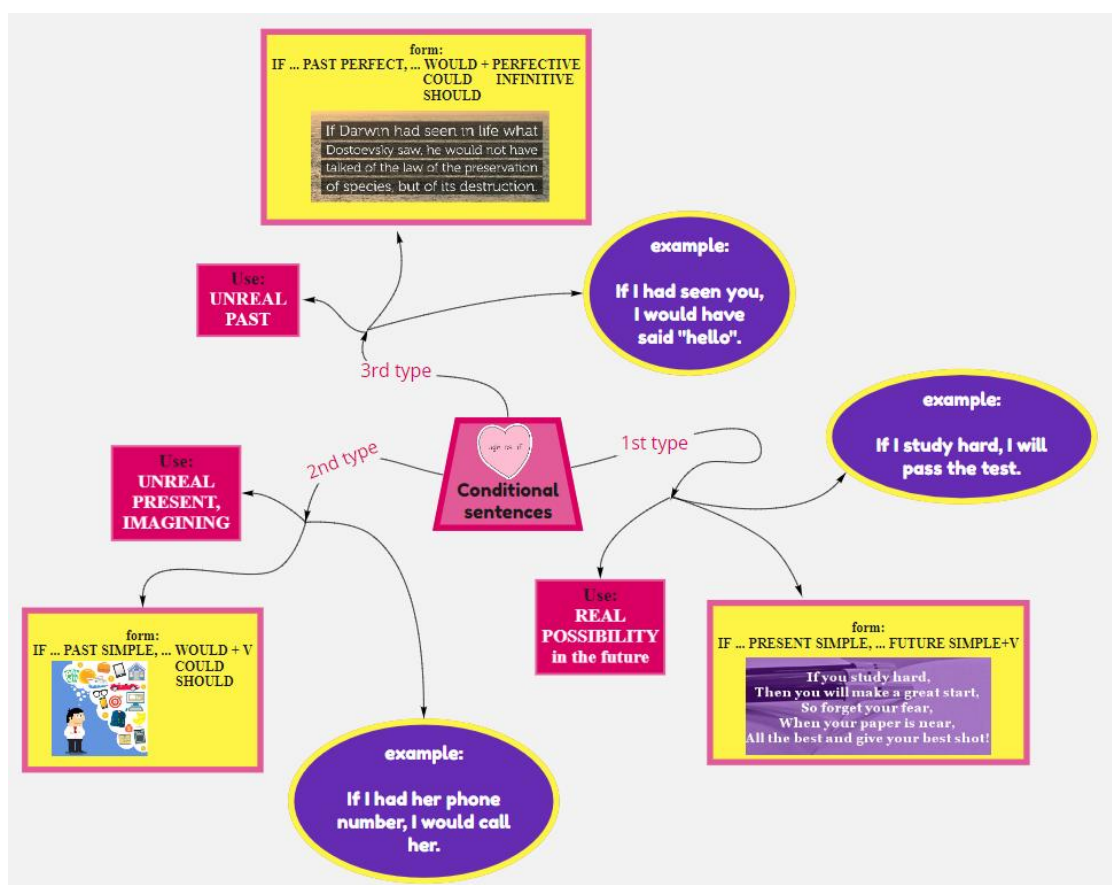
form:
IF ... PAST PERFECT, ... WOULD + PERFECTIVE INFINITIVE
COULD
SHOULD

If Darwin had seen in life what Dostoevsky saw, he would not have talked of the law of the preservation of species, but of its destruction.

Use:
UNREAL PAST

example:
If I had seen you, I would have said "hello".

3rd type

example:
If I study hard, I will pass the test.

Use:
UNREAL PRESENT, IMAGINING

2nd type

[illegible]

Conditional sentences

1st type

form:
IF ... PAST SIMPLE, ... WOULD + V
COULD
SHOULD

Use:
REAL POSSIBILITY in the future

form:
IF ... PRESENT SIMPLE, ... FUTURE SIMPLE+V

If you study hard,
Then you will make a great start,
So forget your fear,
When your paper is near,
All the best and give your best shot!

example:
If I had her phone number, I would call her.